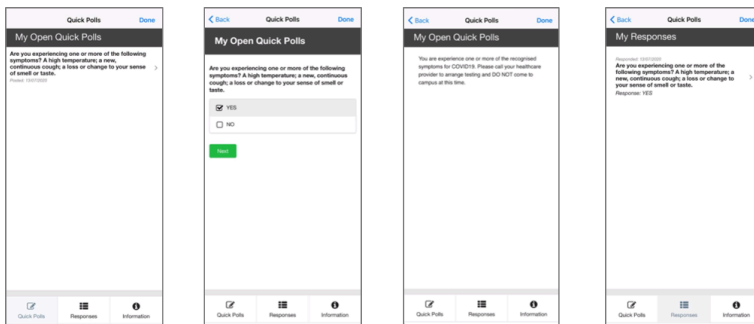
Quick Polls Done

My Open Quick Polls

Are you experiencing one or more of the following symptoms? A high temperature; a new, continuous cough; a loss or change to your sense of smell or taste.

Posted: 13/07/2020

Quick Polls Responses Information

Back Quick Polls Done

My Open Quick Polls

Are you experiencing one or more of the following symptoms? A high temperature; a new, continuous cough; a loss or change to your sense of smell or taste.

YES

NO

Next

Quick Polls Responses Information

Back Quick Polls Done

My Open Quick Polls

You are experience one or more of the recognised symptoms for COVID19. Please call your healthcare provider to arrange testing and DO NOT come to campus at this time.

Quick Polls Responses Information

Back Quick Polls Done

My Responses

Responded: 13/07/2020

Are you experiencing one or more of the following symptoms? A high temperature; a new, continuous cough; a loss or change to your sense of smell or taste.

Response: YES

Quick Polls Responses Information